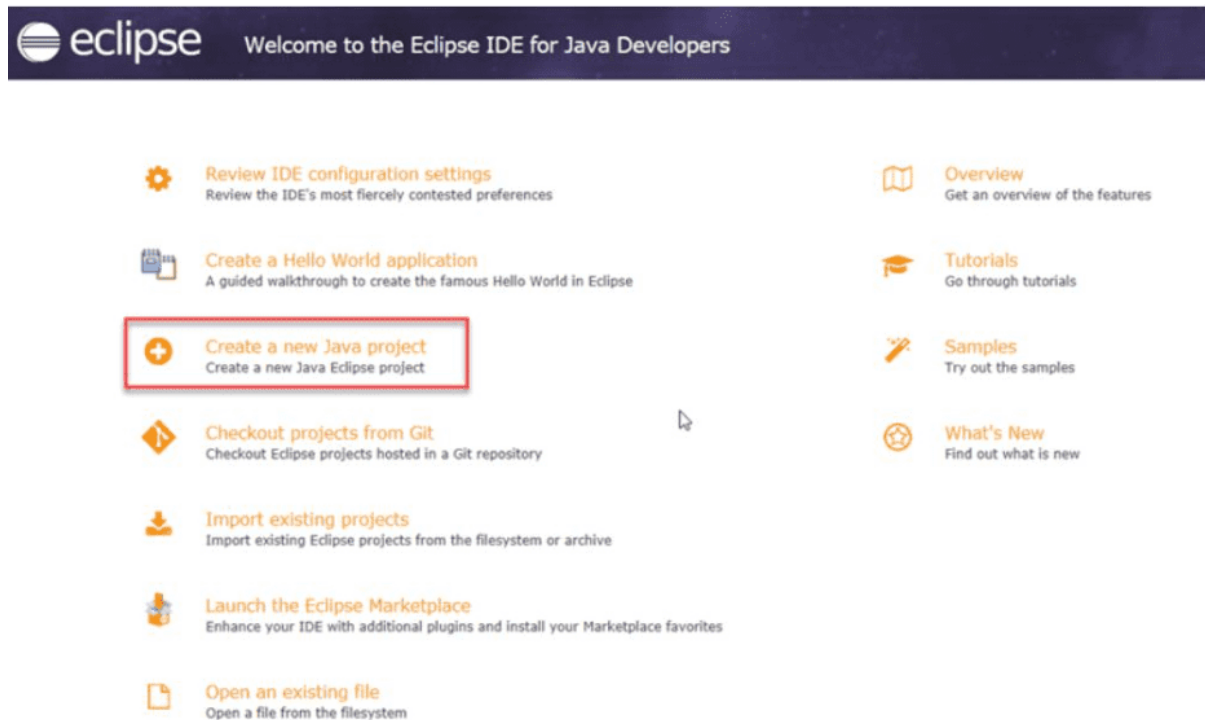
eclipse Welcome to the Eclipse IDE for Java Developers

Review IDE configuration settings
Review the IDE's most fiercely contested preferences

Create a Hello World application
A guided walkthrough to create the famous Hello World in Eclipse

Create a new Java project
Create a new Java Eclipse project

Checkout projects from Git
Checkout Eclipse projects hosted in a Git repository

Import existing projects
Import existing Eclipse projects from the filesystem or archive

Launch the Eclipse Marketplace
Enhance your IDE with additional plugins and install your Marketplace favorites

Open an existing file
Open a file from the filesystem

Overview
Get an overview of the features

Tutorials
Go through tutorials

Samples
Try out the samples

What's New
Find out what is new